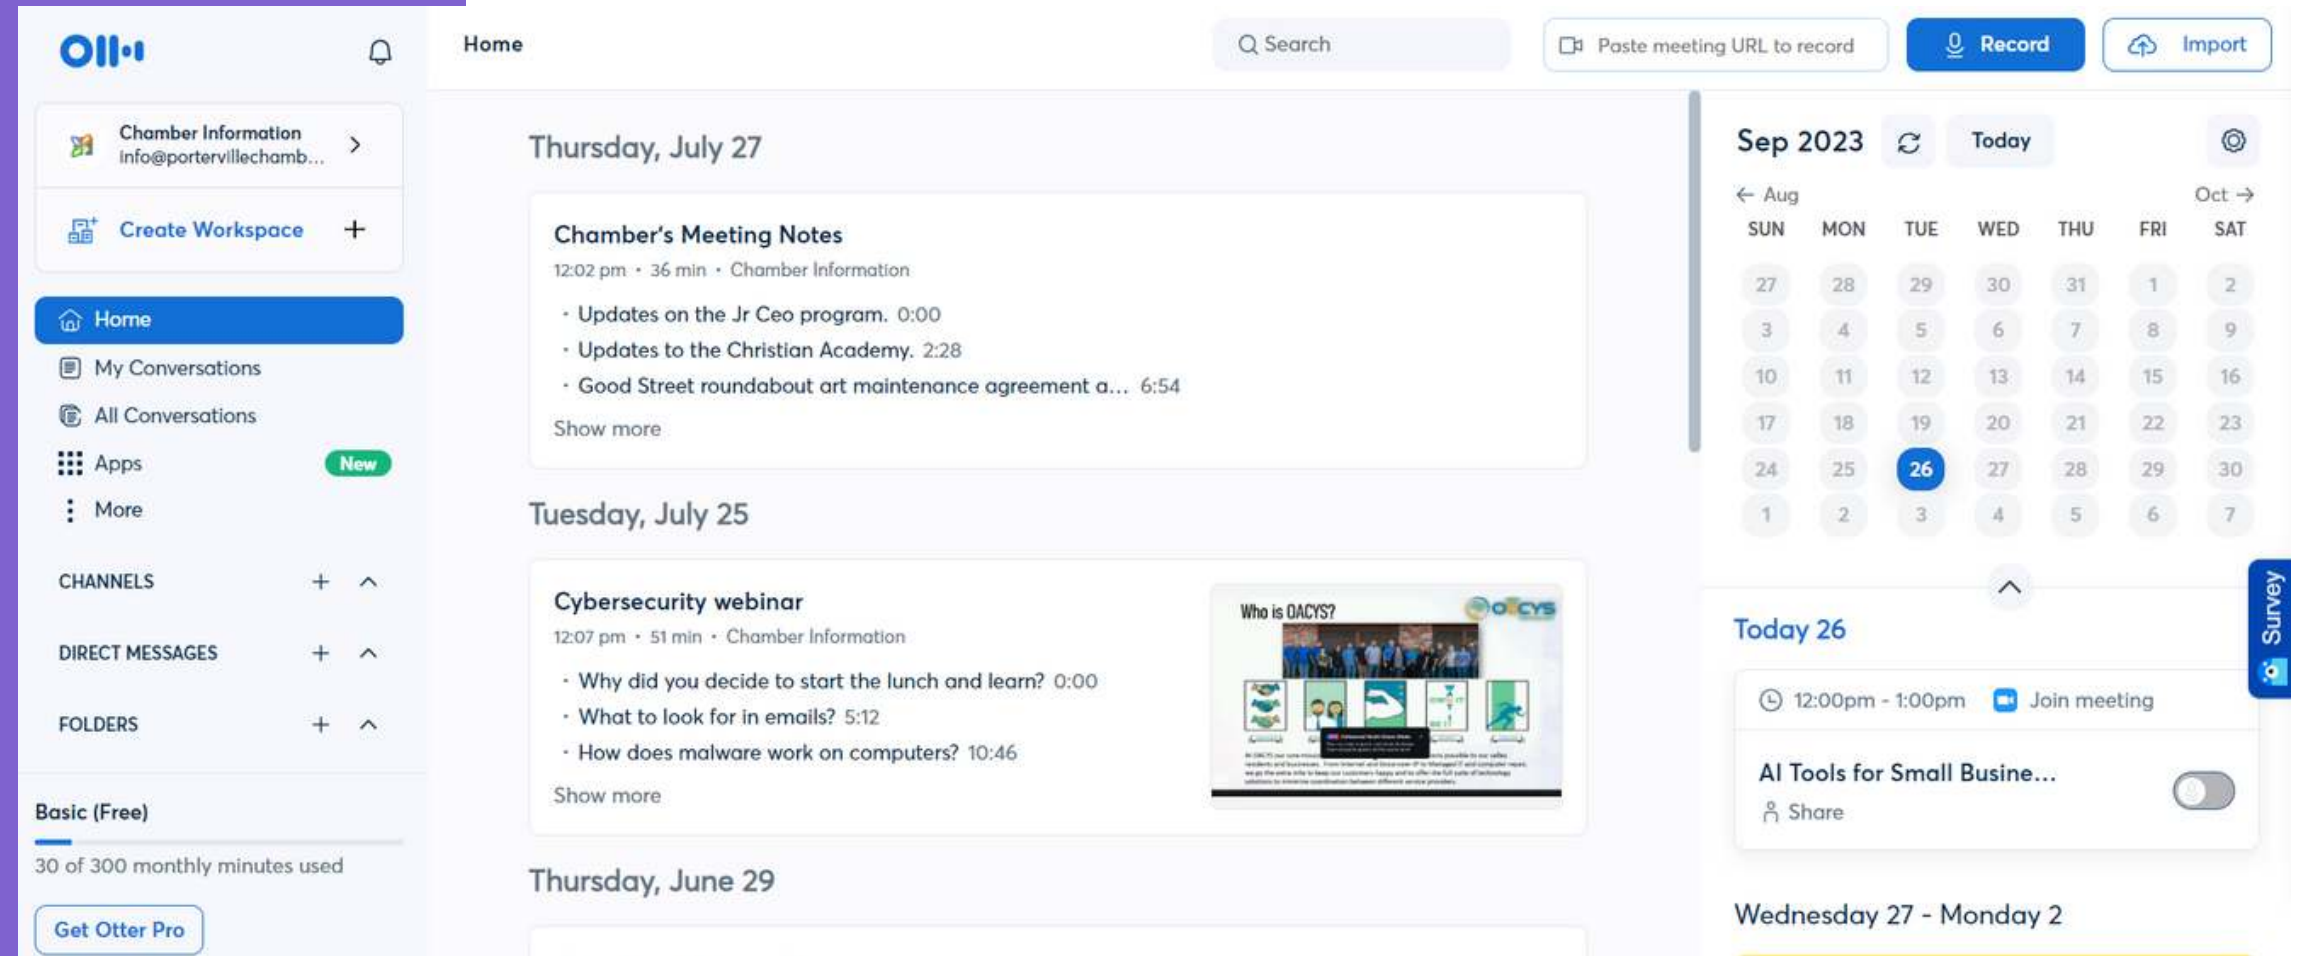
Home

Search

Paste meeting URL to record

Record

Import

Chamber Information
info@portervillechamb...

Create Workspace

Home

My Conversations

All Conversations

Apps New

More

CHANNELS

DIRECT MESSAGES

FOLDERS

Basic (Free)

30 of 300 monthly minutes used

Get Otter Pro

Thursday, July 27

Chamber's Meeting Notes

12:02 pm • 36 min • Chamber Information

• Updates on the Jr Ceo program. 0:00
• Updates to the Christian Academy. 2:28
• Good Street roundabout art maintenance agreement a... 6:54

Show more

Tuesday, July 25

Cybersecurity webinar

12:07 pm • 51 min • Chamber Information

• Why did you decide to start the lunch and learn? 0:00
• What to look for in emails? 5:12
• How does malware work on computers? 10:46

Show more

Who is OACYS?

OACYS

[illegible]

Thursday, June 29

Sep 2023

Today

← Aug

Oct →

| SUN | MON | TUE | WED | THU | FRI | SAT |
|---|---|---|---|---|---|---|
| 27 | 28 | 29 | 30 | 31 | 1 | 2 |
| 3 | 4 | 5 | 6 | 7 | 8 | 9 |
| 10 | 11 | 12 | 13 | 14 | 15 | 16 |
| 17 | 18 | 19 | 20 | 21 | 22 | 23 |
| 24 | 25 | 26 | 27 | 28 | 29 | 30 |
| 1 | 2 | 3 | 4 | 5 | 6 | 7 |

Today 26

12:00pm - 1:00pm

Join meeting

AI Tools for Small Busine...

Share

Survey

Wednesday 27 - Monday 2